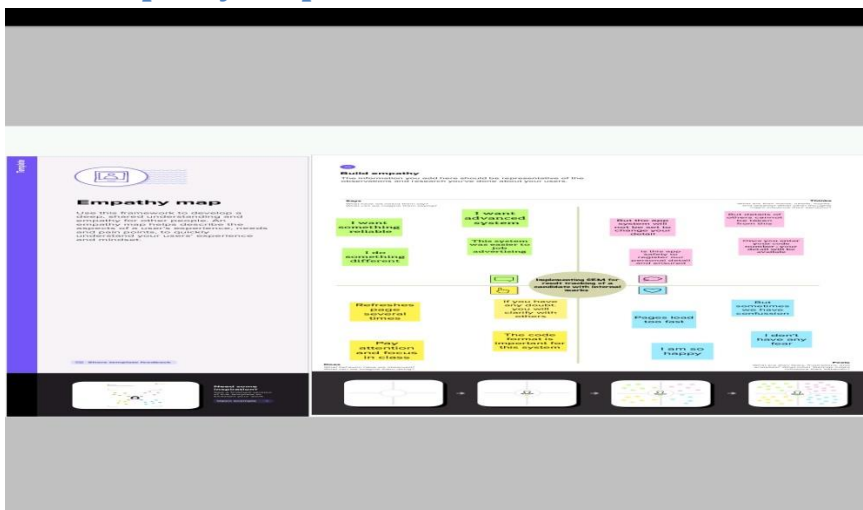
Template

Empathy map

Use this framework to develop a deep, shared understanding and empathy for other people. An empathy map helps describe the aspects of a user's experience, needs and pain points, to quickly understand your users' experience and mindset.

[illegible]

Need some inspiration?

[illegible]

Build empathy

The information you add here should be representative of the observations and research you've done about your users.

Says

Thinks

I want something reliable

I want advanced system

I do something different

This system was easier to edit advertising

But the app system will not be set to change your detail

But details of others cannot be taken from this

It has app safety to register the personal details and password

Have you seen your code number your details are visible

Implementing SEM for result tracking of a candidate with internal marks

Refreshes page several times

If you have any doubt you will clarify with others

Pages load too fast

But sometimes we have confusion

Pay attention and focus in class

The code format is important for this system

I am so happy

I don't have any fear

Does

Feels